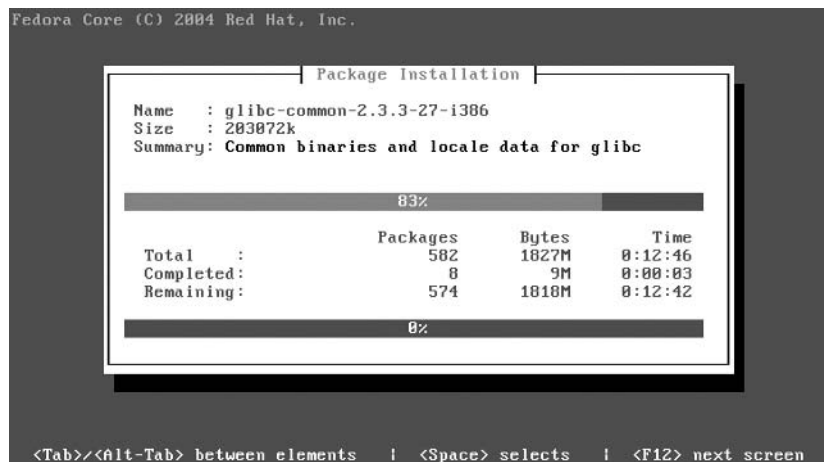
Fedora Core (C) 2004 Red Hat, Inc.

Package Installation

Name : glibc-common-2.3.3-27-i386
Size : 203072k
Summary: Common binaries and locale data for glibc

83%

| | Packages | Bytes | Time |
|---|---|---|---|
| Total : | 582 | 1827M | 0:12:46 |
| Completed: | 8 | 9M | 0:00:03 |
| Remaining: | 574 | 1818M | 0:12:42 |

0%

<Tab>/<Alt-Tab> between elements | <Space> selects | <F12> next screen